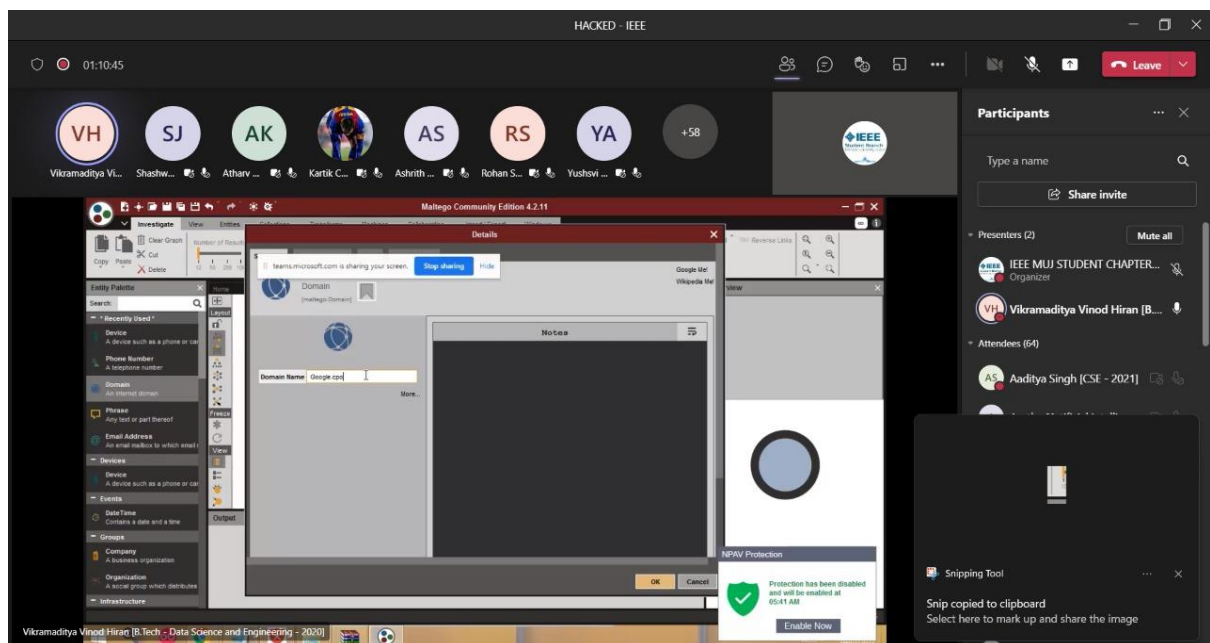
HACKED - IEEE

01:10:45

Leave

VH Vikramaditya Vi...
SJ Shashw...
AK Atharv ...
Kartik C...
AS Ashrith ...
RS Rohan S...
YA Yushsvi ...
+58

IEEE Student Branch

Participants

Type a name

Share invite

Presenters (2)

Mute all

IEEE MUJ STUDENT CHAPTER...
Organizer

Vikramaditya Vinod Hiran [B....

Attendees (64)

Aaditya Singh [CSE - 2021]

Maltego Community Edition 4.2.11

Investigate View Entities

Copy Paste Clear Graph Cut Delete

Number of Results

Entity Palette

Search

* Recently Used *

Device
A device such as a phone or car

Phone Number
A telephone number

Domain
An internet domain

Phrase
Any text or part thereof

Email Address
An email mailbox to which email

Devices

Device
A device such as a phone or car

Events

DateTime
Contains a date and a time

Groups

Company
A business organization

Organization
A social group which distributes

Infrastructure

Home

Layout

Freeze

View

Output

Details

teams.microsoft.com is sharing your screen.
Stop sharing
Hide

Domain
(maltego.Domain)

Google Me!
Wikipedia Me!

Domain Name Google cpo

More...

Notes

OK
Cancel

Reverse Links

View

NPAV Protection

Protection has been disabled and will be enabled at 05:41 AM

Enable Now

Snipping Tool

Snip copied to clipboard
Select here to mark up and share the image

Vikramaditya Vinod Hiran [B.Tech - Data Science and Engineering - 2020]